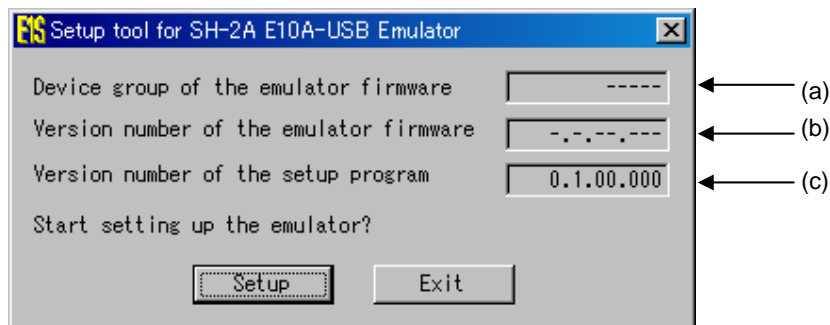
E1S Setup tool for SH-2A E10A-USB Emulator

Device group of the emulator firmware
-----
(a)

Version number of the emulator firmware
-.-.--.---
(b)

Version number of the setup program
0.1.00.000
(c)

Start setting up the emulator?

Setup
Exit